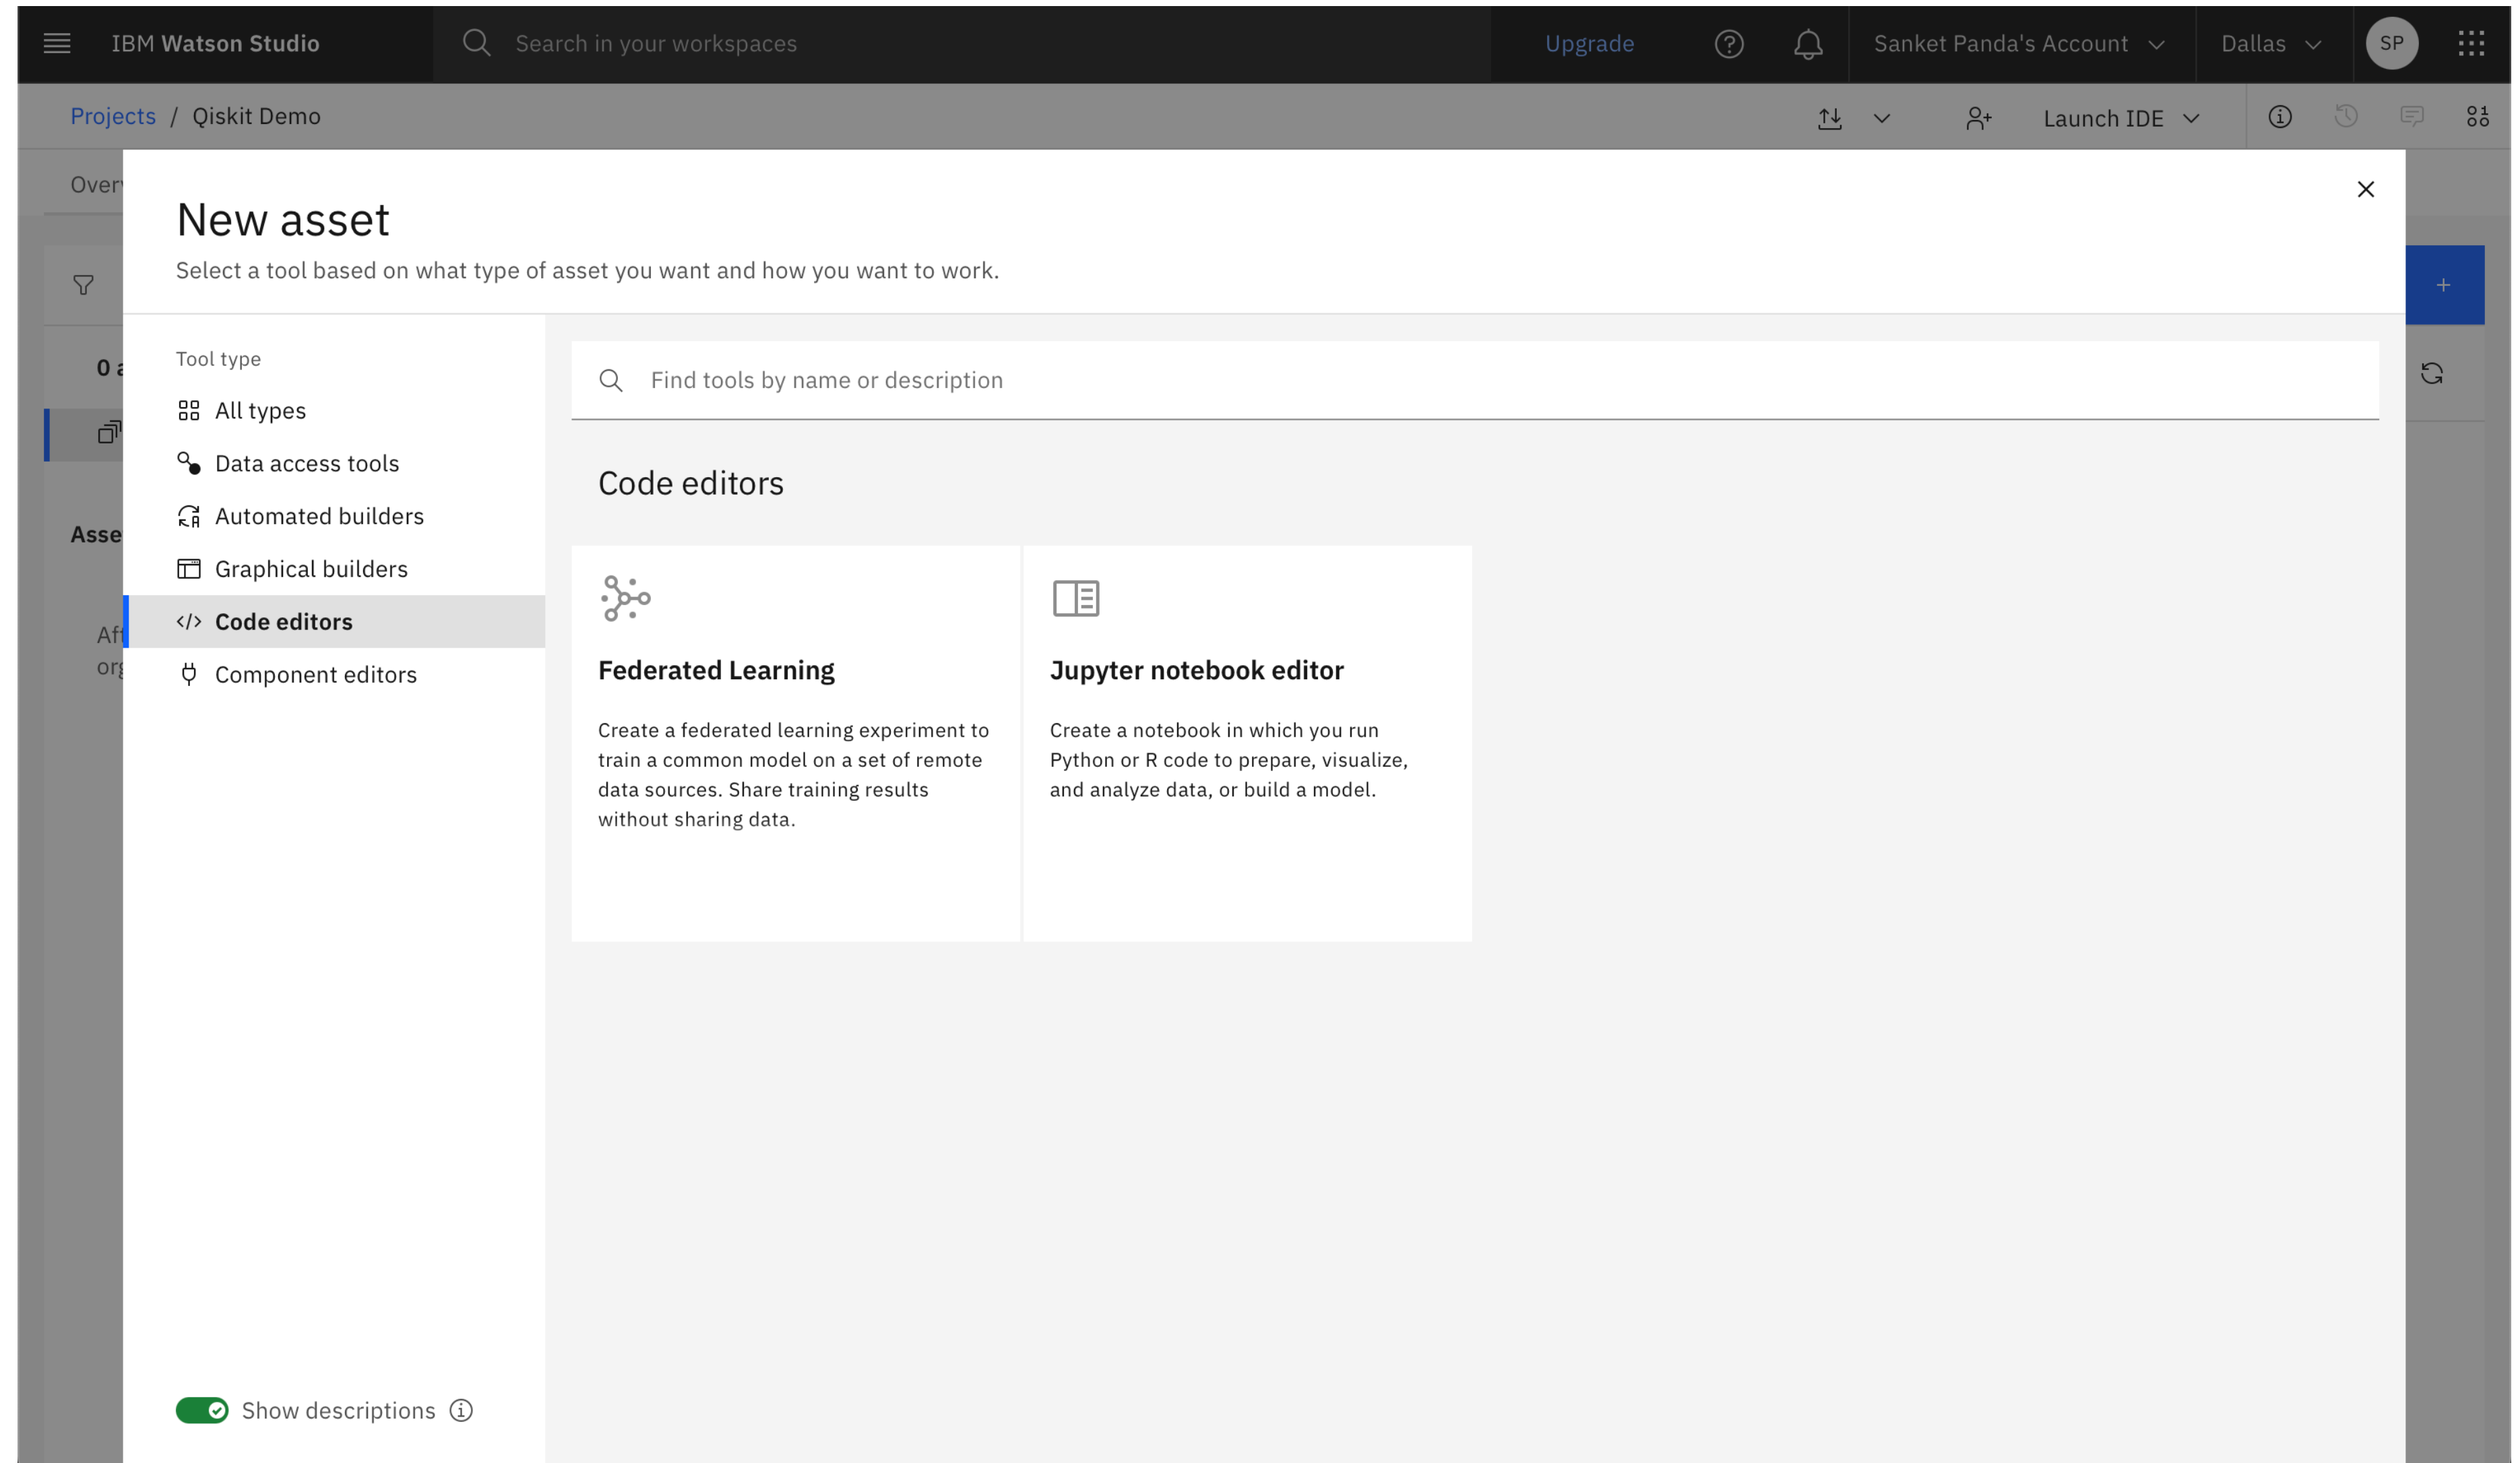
IBM Watson Studio

Search in your workspaces

Upgrade

Sanket Panda's Account

Dallas

SP

Projects / Qiskit Demo

Launch IDE

Over

0 a

Asse

Aft
org

New asset

Select a tool based on what type of asset you want and how you want to work.

Tool type

All types

Data access tools

Automated builders

Graphical builders

Code editors

Component editors

Show descriptions

Find tools by name or description

Code editors

Federated Learning

Create a federated learning experiment to train a common model on a set of remote data sources. Share training results without sharing data.

Jupyter notebook editor

Create a notebook in which you run Python or R code to prepare, visualize, and analyze data, or build a model.